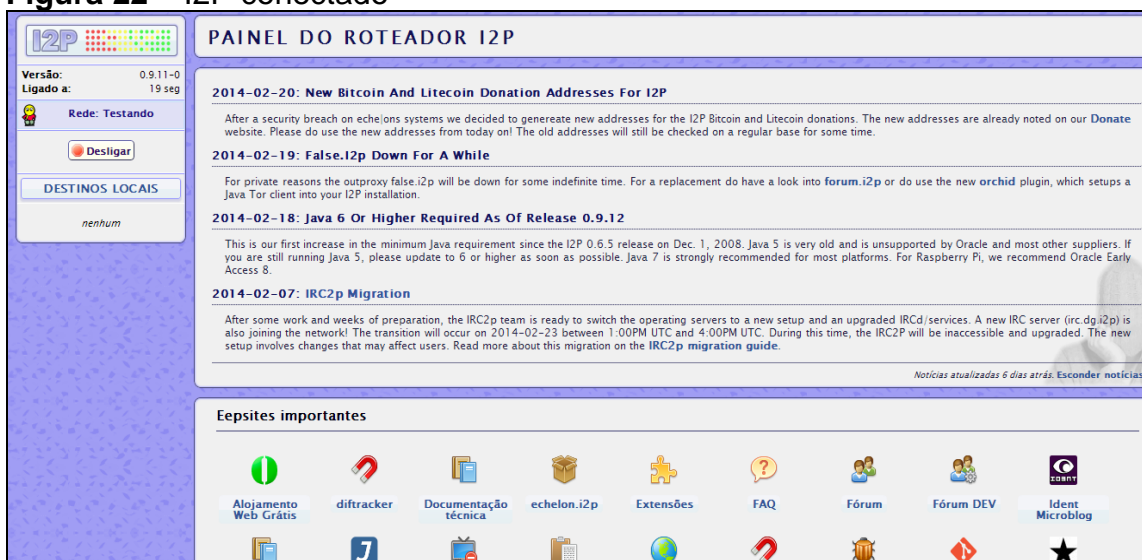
Figura 22 – I2P conectado

I2P

PAINEL DO ROTEADOR I2P

Versão: 0.9.11-0
Ligado a: 19 seg

Rede: Testando

Desligar

DESTINOS LOCAIS

nenhum

2014-02-20: New Bitcoin And Litecoin Donation Addresses For I2P

After a security breach on echelons systems we decided to genereate new addresses for the I2P Bitcoin and Litecoin donations. The new addresses are already noted on our Donate website. Please do use the new addresses from today on! The old addresses will still be checked on a regular base for some time.

2014-02-19: False.I2p Down For A While

For private reasons the outproxy false.i2p will be down for some indefinite time. For a replacement do have a look into forum.i2p or do use the new orchid plugin, which setups a Java Tor client into your I2P installation.

2014-02-18: Java 6 Or Higher Required As Of Release 0.9.12

This is our first increase in the minimum Java requirement since the I2P 0.6.5 release on Dec. 1, 2008. Java 5 is very old and is unsupported by Oracle and most other suppliers. If you are still running Java 5, please update to 6 or higher as soon as possible. Java 7 is strongly recommended for most platforms. For Raspberry Pi, we recommend Oracle Early Access 8.

2014-02-07: IRC2p Migration

After some work and weeks of preparation, the IRC2p team is ready to switch the operating servers to a new setup and an upgraded IRCd/services. A new IRC server (irc.dg.i2p) is also joining the network! The transition will occur on 2014-02-23 between 1:00PM UTC and 4:00PM UTC. During this time, the IRC2P will be inaccessible and upgraded. The new setup involves changes that may affect users. Read more about this migration on the IRC2p migration guide.

Notícias atualizadas 6 dias atrás. Esconder notícias

Eepsites importantes

Alojamento Web Grátis | diftracker | Documentação técnica | echelon.i2p | Extensões | FAQ | Fórum | Fórum DEV | Ident Microblog